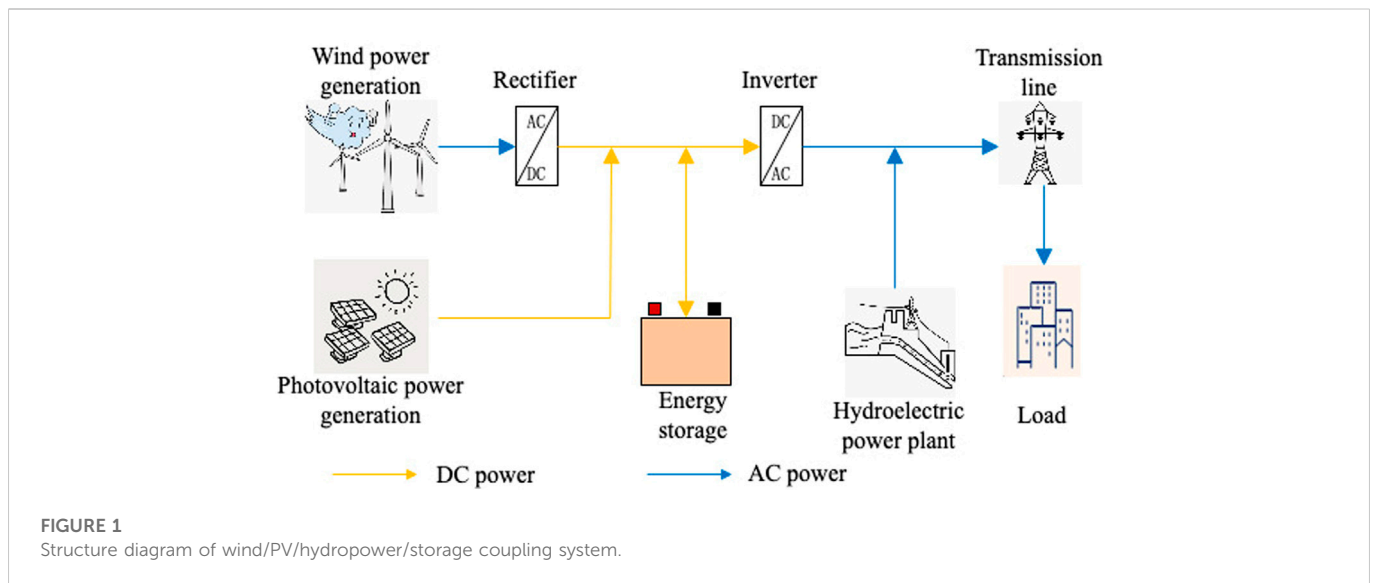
Wind power generation

Rectifier

AC
DC

Inverter

DC
AC

Transmission line

Photovoltaic power generation

Energy storage

Hydroelectric power plant

Load

DC power

AC power

FIGURE 1
Structure diagram of wind/PV/hydropower/storage coupling system.